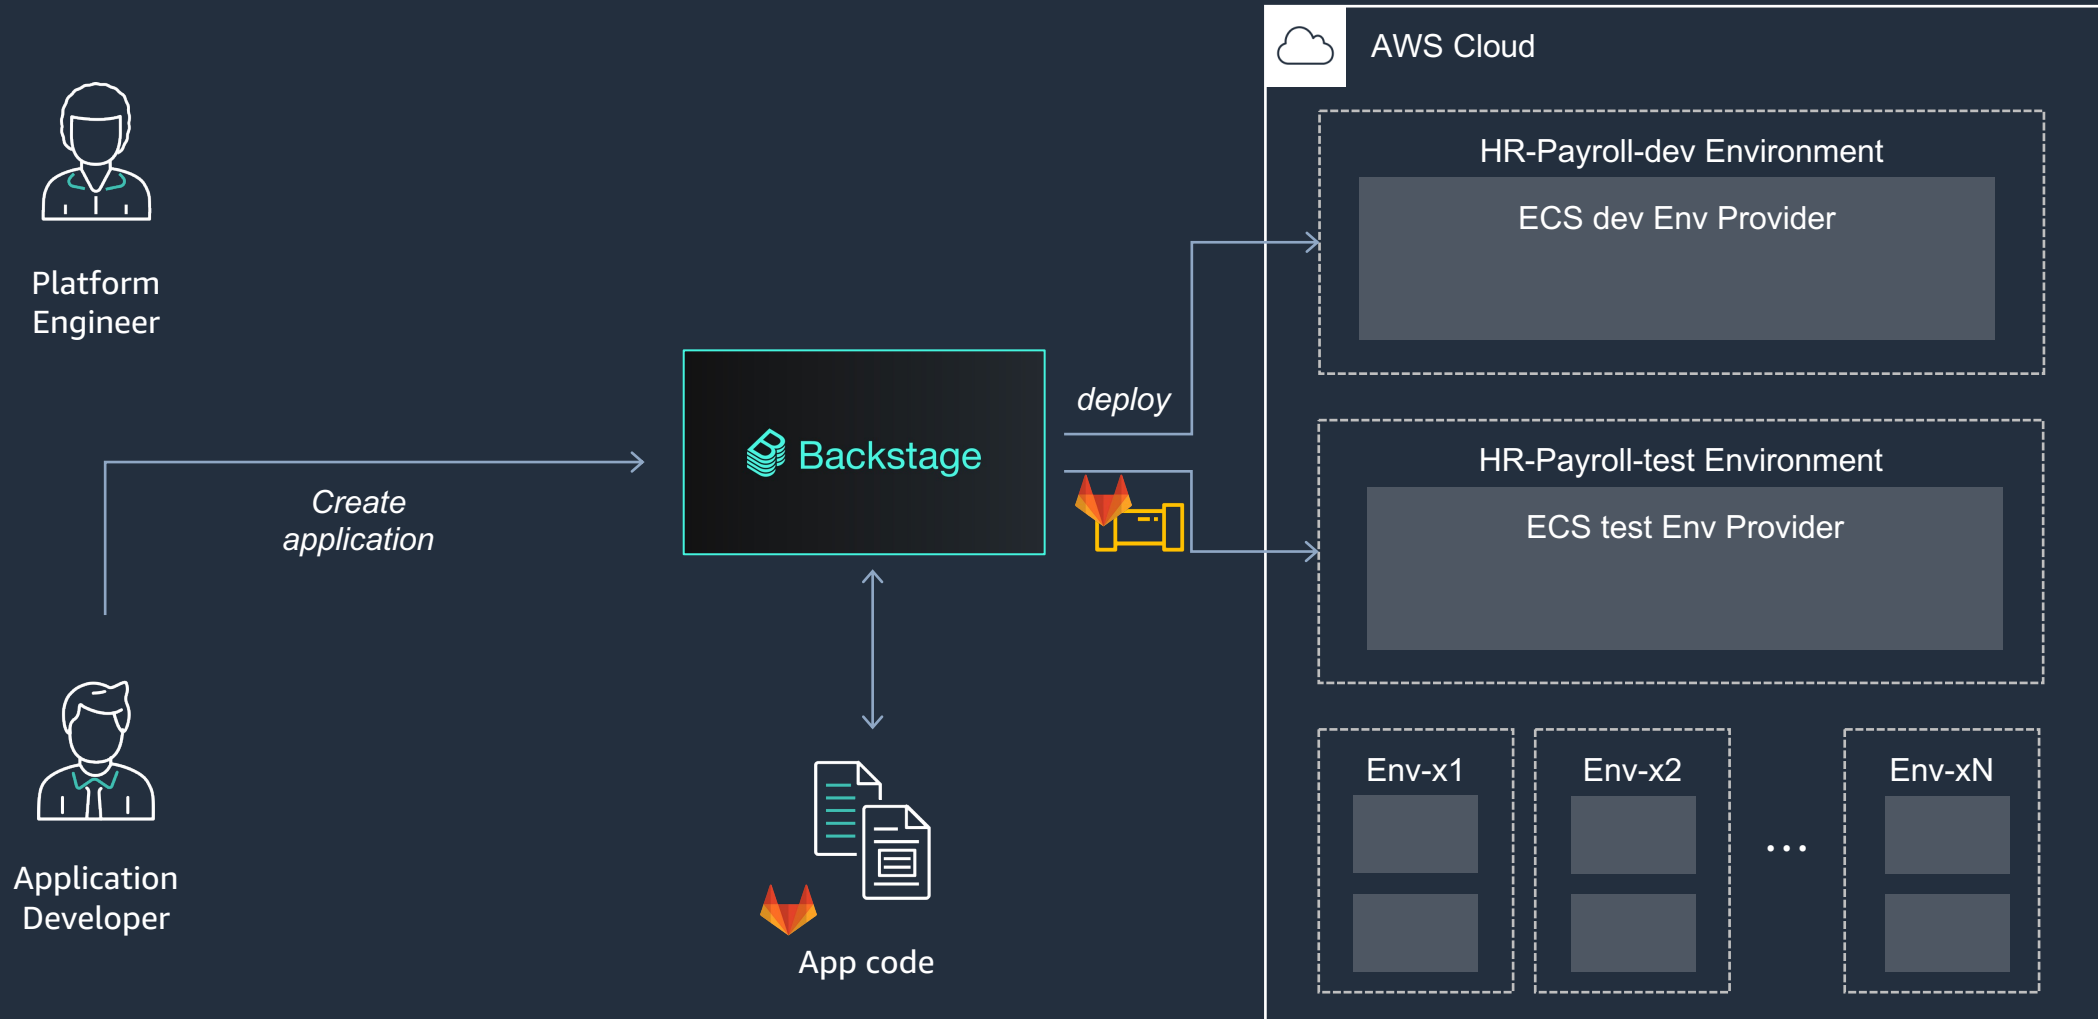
Platform Engineer

Create application

Backstage

deploy

AWS Cloud

HR-Payroll-dev Environment

ECS dev Env Provider

HR-Payroll-test Environment

ECS test Env Provider

Env-x1

Env-x2

...

Env-xN

Application Developer

App code